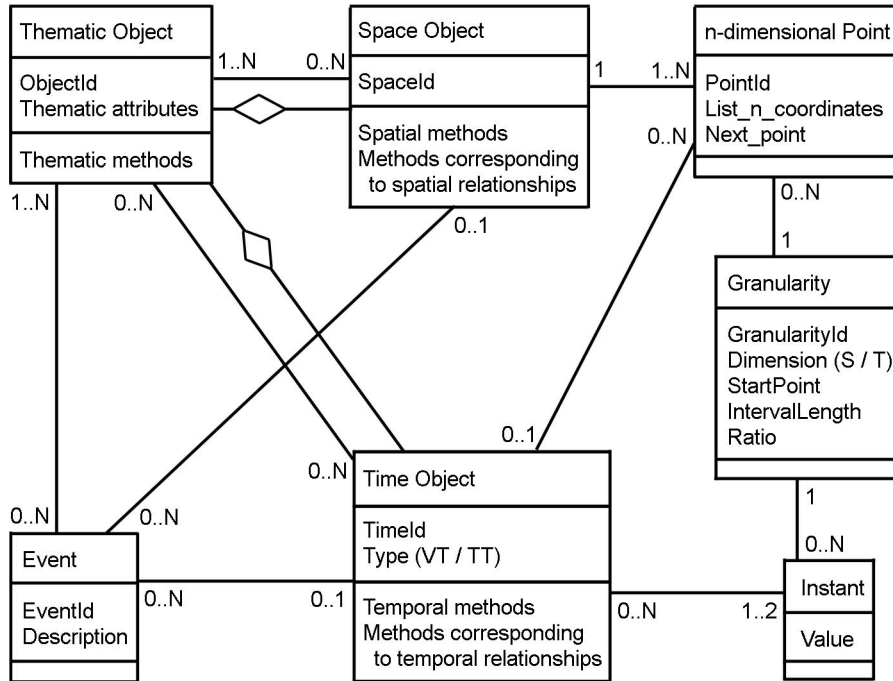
Thematic Object

ObjectId
Thematic attributes

Thematic methods

1..N

0..N

Space Object

SpaceId

Spatial methods
Methods corresponding to spatial relationships

1

1..N

n-dimensional Point

PointId
List_n_coordinates
Next_point

0..N

0..N

1

Granularity

GranularityId
Dimension (S / T)
StartPoint
IntervalLength
Ratio

1..N

0..N

0..1

0..1

0..N

Time Object

TimeId
Type (VT / TT)

Temporal methods
Methods corresponding to temporal relationships

0..N

0..N

Event

EventId
Description

0..N

0..1

0..N

1..2

1

0..N

Instant

Value